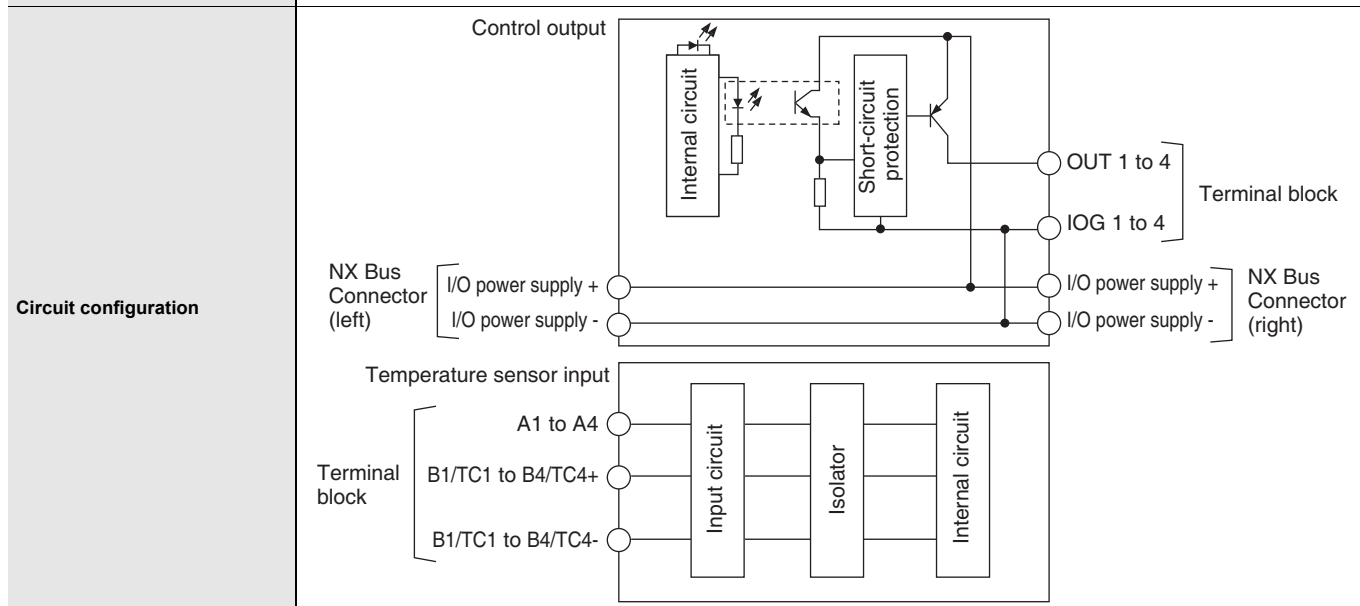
Circuit configuration

Control output

Internal circuit

Short-circuit protection

OUT 1 to 4

IOG 1 to 4

Terminal block

NX Bus Connector (left)

I/O power supply +

I/O power supply -

I/O power supply +

I/O power supply -

NX Bus Connector (right)

Temperature sensor input

A1 to A4

Terminal block

B1/TC1 to B4/TC4+

B1/TC1 to B4/TC4-

Input circuit

Isolator

Internal circuit